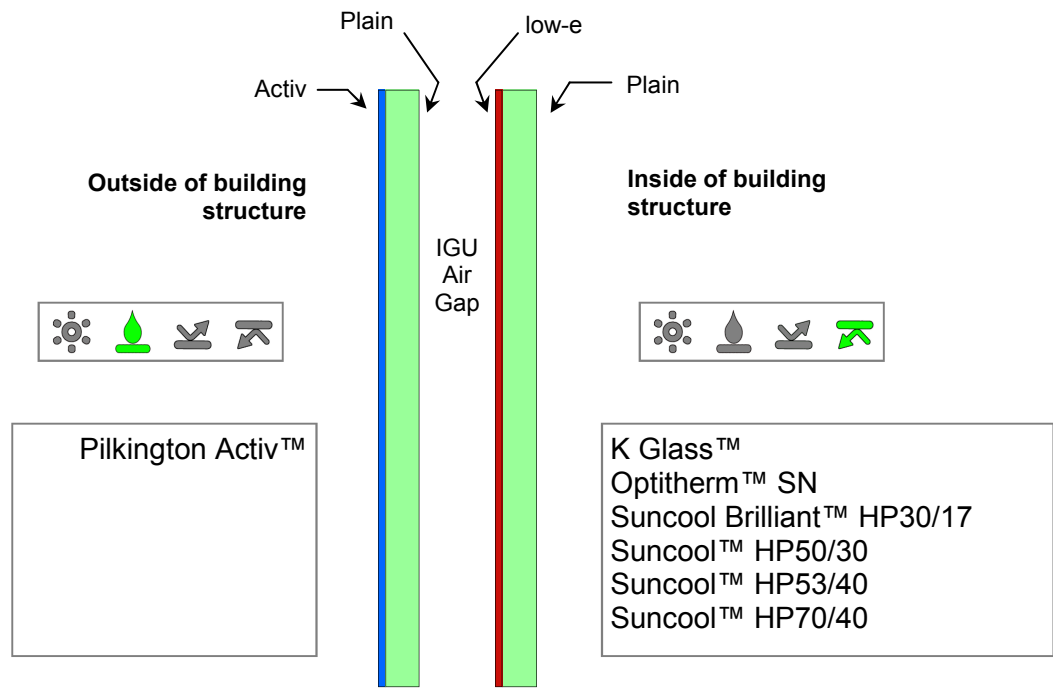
Plain

low-e

Activ

Plain

Outside of building structure

Inside of building structure

IGU Air Gap

Pilkington Activ™

K Glass™
Optitherm™ SN
Suncool Brilliant™ HP30/17
Suncool™ HP50/30
Suncool™ HP53/40
Suncool™ HP70/40